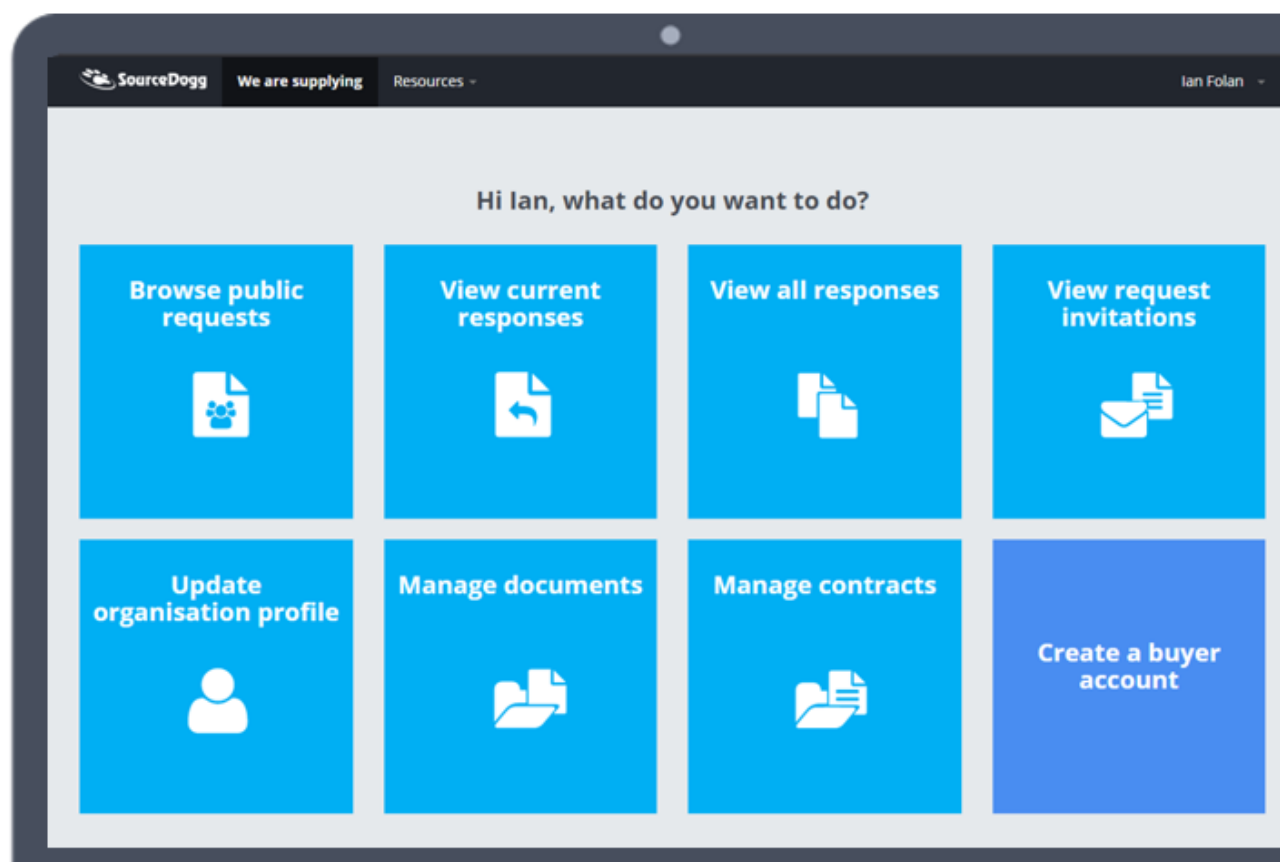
SourceDogg We are supplying Resources Ian Folan

Hi Ian, what do you want to do?

Browse public requests

View current responses

View all responses

View request invitations

Update organisation profile

Manage documents

Manage contracts

Create a buyer account